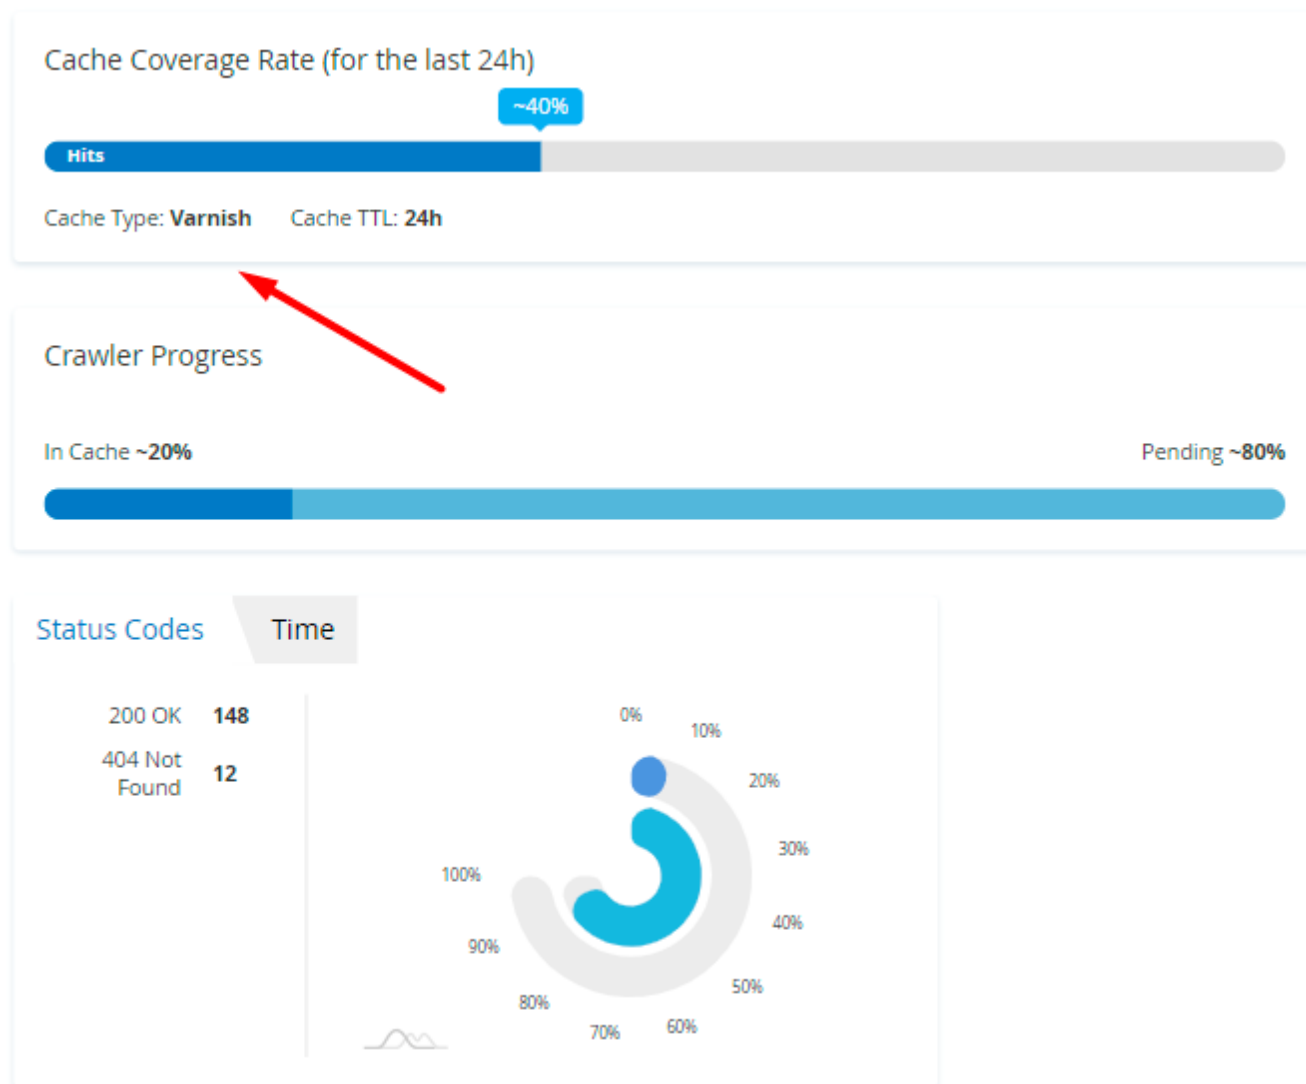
Cache Coverage Rate (for the last 24h)

~40%

Hits

Cache Type: **Varnish** Cache TTL: **24h**

Crawler Progress

In Cache **~20%**

Pending **~80%**

Status Codes

Time

| | |
|---|---|
| 200 OK | **148** |
| 404 Not Found | **12** |

0%
10%
20%
30%
40%
50%
60%
70%
80%
90%
100%